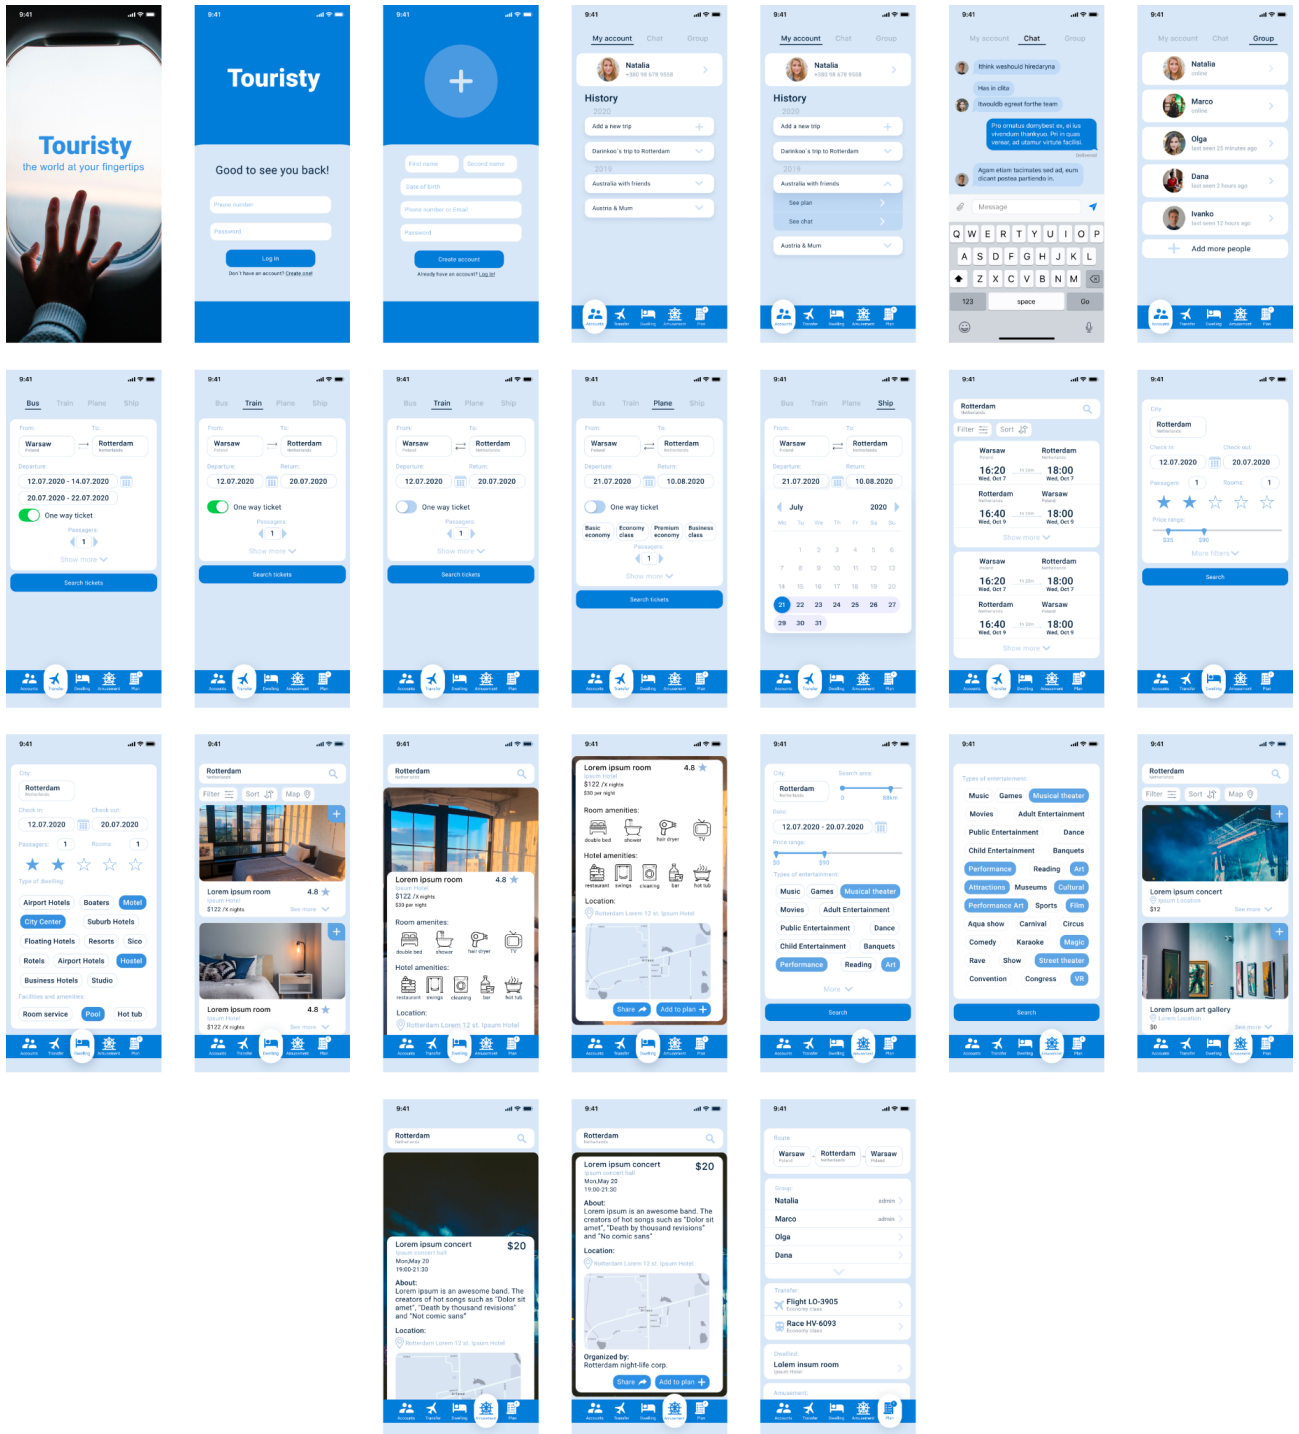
9:41
Touristy
the world at your fingertips

9:41
Touristy
Good to see you back!
Phone number
Password
Log in
Don't have an account? Create one!

9:41
First name
Second name
Date of birth
Phone number or Email
Password
Create account
Already have an account? Log in!

9:41
My account Chat Group
Natalia
+380 98 678 9558
History
2020
Add a new trip
Darinkos's trip to Rotterdam
2019
Australia with friends
Austria & Mum
Accounts Transfer Dwelling Amusement Plan

9:41
My account Chat Group
Natalia
+380 98 678 9558
History
2020
Add a new trip
Darinkos's trip to Rotterdam
2019
Australia with friends
See plan
See chat
Austria & Mum
Accounts Transfer Dwelling Amusement Plan

9:41
My account Chat Group
Ithink weshould hiredaryna
Hes in citia
itwouldb egreat forthe team
Pro ornatus domybest ex, ei ius viverdam thankyuo. Pri in quas verear, ad utamur virtute facilisi.
Delivered
Agam etiam tacimates sed ad, eum dicant postea partiendo in.
Message
Q W E R T Y U I O P
A S D F G H J K L
Z X C V B N M
123 space Go

9:41
My account Chat Group
Natalia
online
Marco
online
Olga
last seen 25 minutes ago
Dana
last seen 2 hours ago
Ivanko
last seen 13 hours ago
Add more people
Accounts Transfer Dwelling Amusement Plan

9:41
Bus Train Plane Ship
From: To:
Warsaw Poland
Rotterdam Netherlands
Departure:
12.07.2020 - 14.07.2020
20.07.2020 - 22.07.2020
One way ticket
Passengers:
1
Show more
Search tickets

9:41
Bus Train Plane Ship
From: To:
Warsaw
Rotterdam
Departure: Return:
12.07.2020 20.07.2020
One way ticket
Passengers:
1
Show more
Search tickets

9:41
Bus Train Plane Ship
From: To:
Warsaw
Rotterdam
Departure: Return:
12.07.2020 20.07.2020
One way ticket
Passengers:
1
Show more
Search tickets

9:41
Bus Train Plane Ship
From: To:
Warsaw
Rotterdam
Departure: Return:
21.07.2020 10.08.2020
One way ticket
Basic economy
Economy class
Premium economy
Business class
Passengers:
1
Show more
Search tickets

9:41
Bus Train Plane Ship
From: To:
Warsaw
Rotterdam
Departure: Return:
21.07.2020 10.08.2020
July 2020
Mo Tu We Th Fr Sa Su
1 2 3 4 5 6
7 8 9 10 11 12 13
14 15 16 17 18 19 20
21 22 23 24 25 26 27
29 30 31

9:41
Rotterdam
Netherlands
Filter Sort
Warsaw Rotterdam
16:20 18:00
Wed, Oct 7 Wed, Oct 7
Rotterdam Warsaw
16:40 18:00
Wed, Oct 9 Wed, Oct 9
Show more
Warsaw Rotterdam
16:20 18:00
Wed, Oct 7 Wed, Oct 7
Rotterdam Warsaw
16:40 18:00
Wed, Oct 9 Wed, Oct 9
Show more

9:41
City
Rotterdam
Netherlands
Check in: Check out:
12.07.2020 20.07.2020
Passengers: 1 Rooms: 1
Price range:
$20 $90
More filters
Search

9:41
City
Rotterdam
Check in: Check out:
12.07.2020 20.07.2020
Passengers: 1 Rooms 1
Type of dwelling
Airport Hotels Boaters Motel
City Center Suburb Hotels
Floating Hotels Resorts Sico
Rotels Airport Hotels Hostel
Business Hotels Studio
Facilities and amenities:
Room service Pool Hot tub

9:41
Rotterdam
Filter Sort Map
Lorem ipsum room 4.8
Ipsum Hotel
$122 /X nights
See more
Lorem ipsum room 4.8
Ipsum Hotel
$122 /X nights
See more

9:41
Rotterdam
Lorem ipsum room 4.8
Ipsum Hotel
$122 /X nights
$30 per night
Room amenities:
double bed shower hair dryer TV
Hotel amenities:
restaurant swings cleaning bar hot tub
Location:
Rotterdam Lorem 12 st. Ipsum Hotel

9:41
Lorem ipsum room 4.8
Ipsum Hotel
$122 /X nights
$30 per night
Room amenities:
double bed shower hair dryer TV
Hotel amenities:
restaurant swings cleaning bar hot tub
Location:
Rotterdam Lorem 12 st. Ipsum Hotel
Share
Add to plan

9:41
City
Search area
Rotterdam
0 98km
Date:
12.07.2020 - 20.07.2020
Price range
$0 $90
Types of entertainment:
Music Games Musical theater
Movies Adult Entertainment
Public Entertainment Dance
Child Entertainment Banquets
Performance Reading Art
More
Search

9:41
Types of entertainment:
Music Games Musical theater
Movies Adult Entertainment
Public Entertainment Dance
Child Entertainment Banquets
Performance Reading Art
Attractions Museums Cultural
Performance Art Sports Film
Aqua show Carnival Circus
Comedy Karaoke Magic
Rave Show Street theater
Convention Congress VR
Search

9:41
Rotterdam
Filter Sort Map
Lorem ipsum concert
Ipsum Location
$12
See more
Lorem ipsum art gallery
Lorem Location
$0
See more

9:41
Rotterdam
Lorem ipsum concert $20
Ipsum concert hall
Mon,May 20
19:00-21:30
About:
Lorem ipsum is an awesome band. The creators of hot songs such as "Dolor sit amet", "Death by thousand revisions" and "Not comic sans"
Location:
Rotterdam Lorem 12 st. Ipsum Hotel

9:41
Rotterdam
Lorem ipsum concert $20
Ipsum concert hall
Mon,May 20
19:00-21:30
About:
Lorem ipsum is an awesome band. The creators of hot songs such as "Dolor sit amet", "Death by thousand revisions" and "No comic sans"
Location:
Rotterdam Lorem 12 st. Ipsum Hotel
Organized by:
Rotterdam night-life corp.
Share
Add to plan

9:41
Route
Warsaw Rotterdam Warsaw
Group
Natalia admin
Marco admin
Olga
Dana
Transfer
Flight LO-3905
Economy class
Race HV-6093
Economy class
Dwelling
Lolem insum room
Ipsum Hotel
Amusement
Accounts Transfer Dwelling Amusement Plan